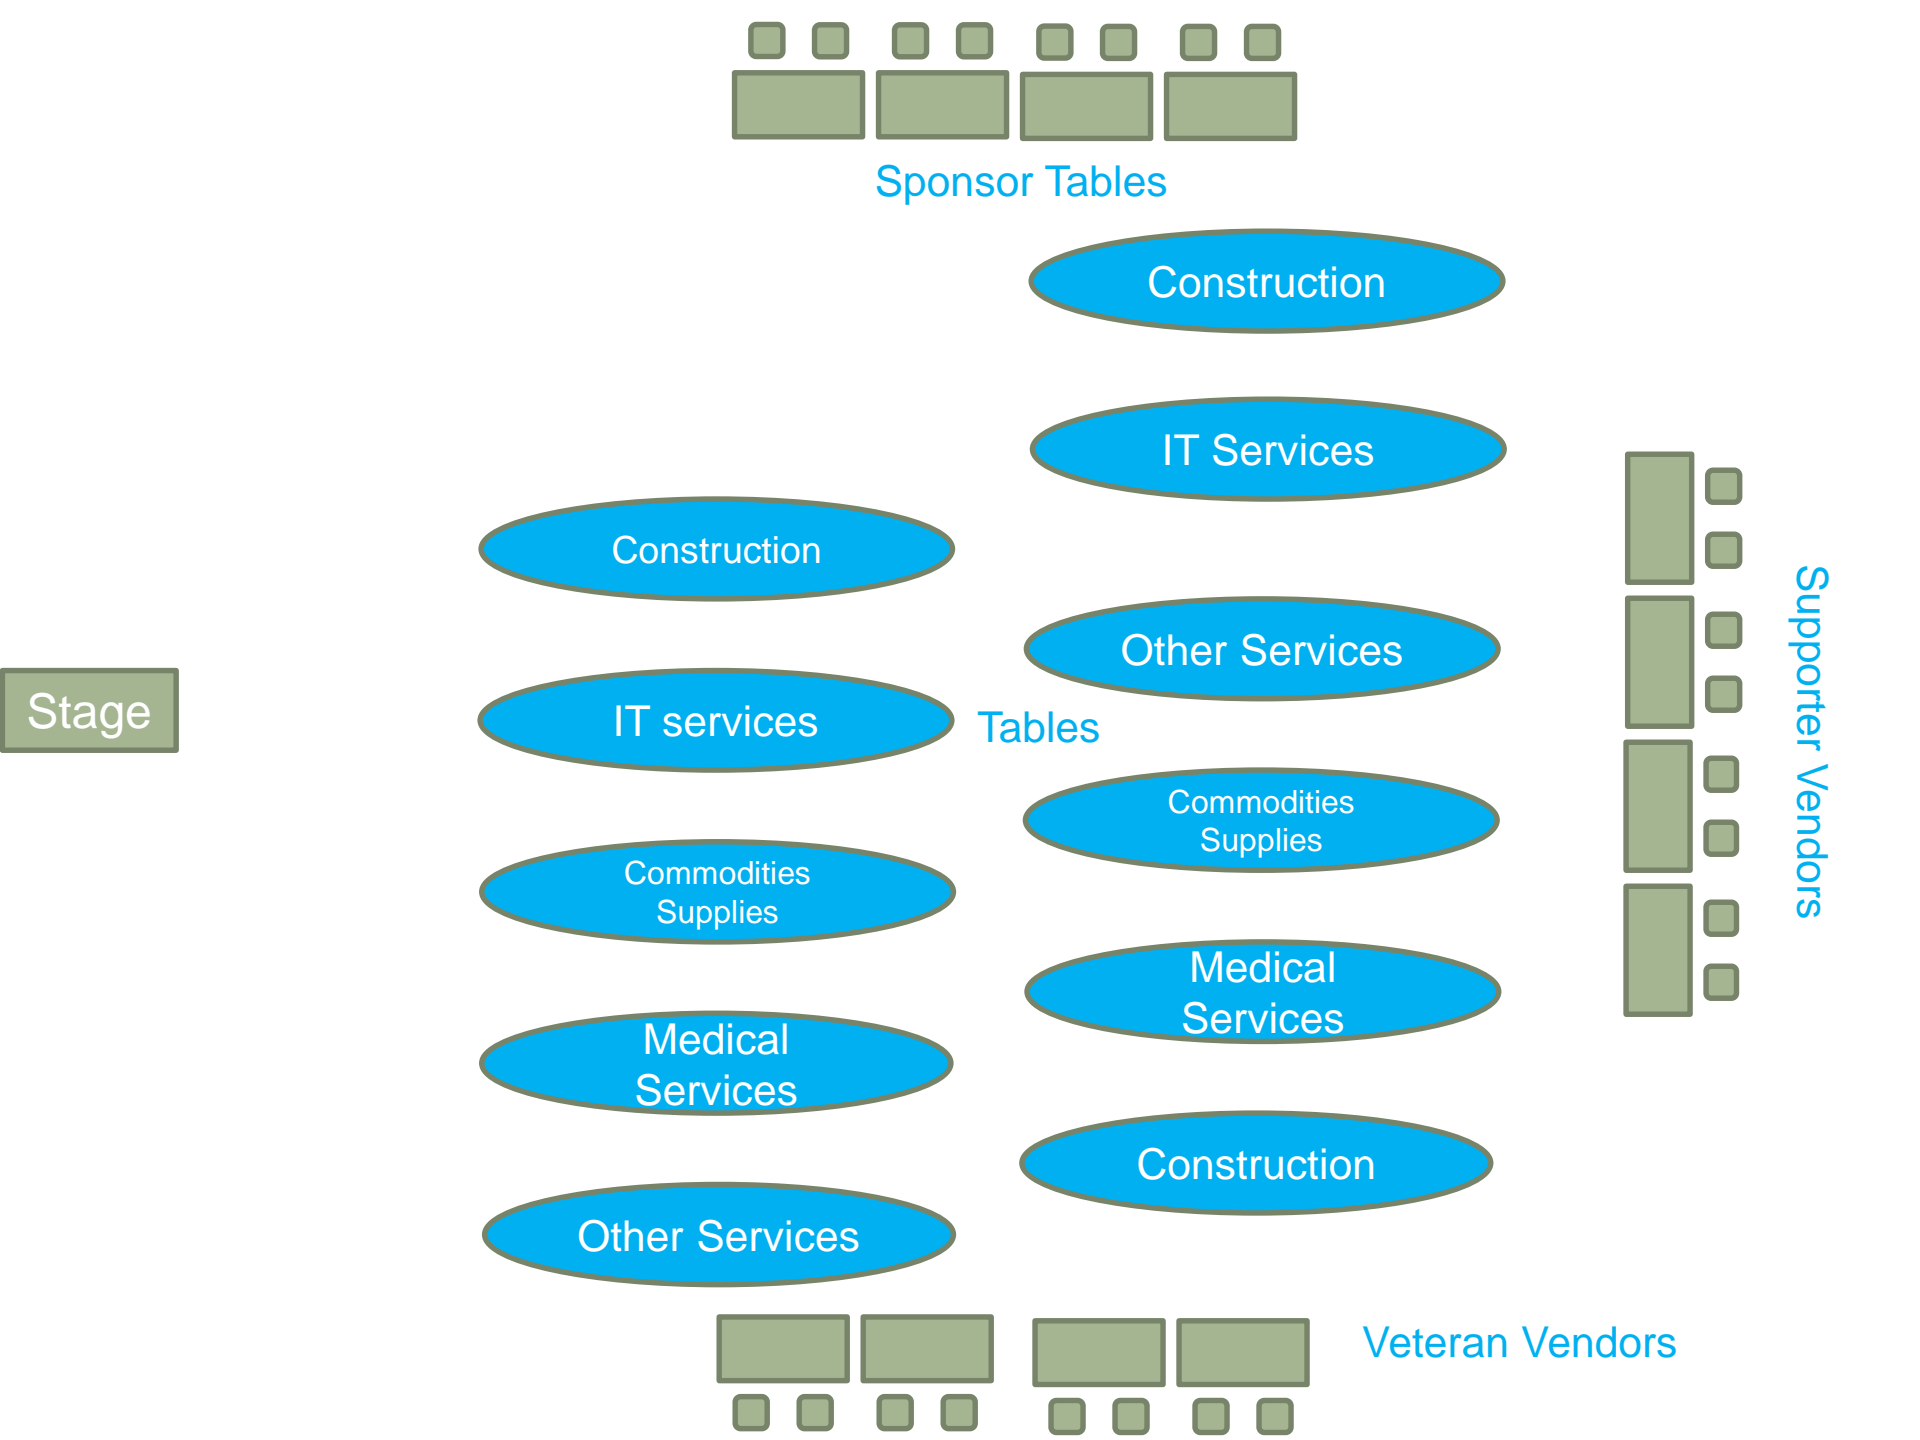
Sponsor Tables

Construction

IT Services

Construction

Other Services

Stage

IT services

Tables

Commodities Supplies

Commodities Supplies

Medical Services

Medical Services

Construction

Other Services

Supporter Vendors

Veteran Vendors